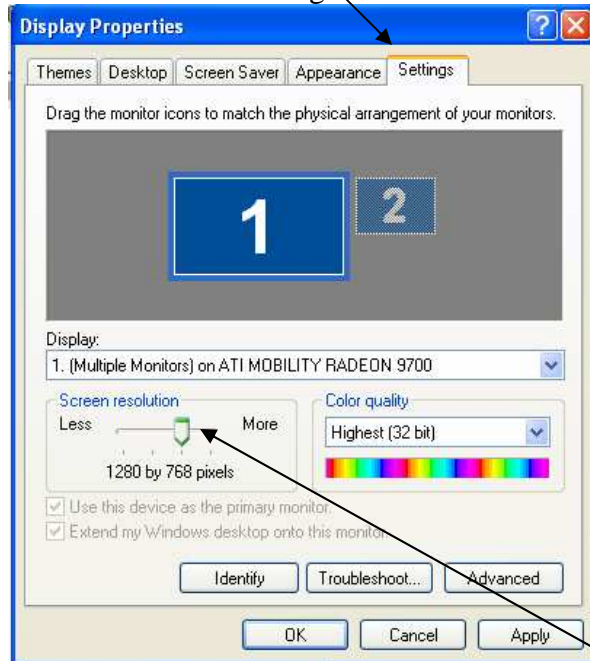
Display Properties

Themes | Desktop | Screen Saver | Appearance | Settings

Drag the monitor icons to match the physical arrangement of your monitors.

1

2

Display:

1. (Multiple Monitors) on ATI MOBILITY RADEON 9700

Screen resolution

Less

More

1280 by 768 pixels

Color quality

Highest (32 bit)

Use this device as the primary monitor.

Extend my Windows desktop onto this monitor.

Identify

Troubleshoot...

Advanced

OK

Cancel

Apply